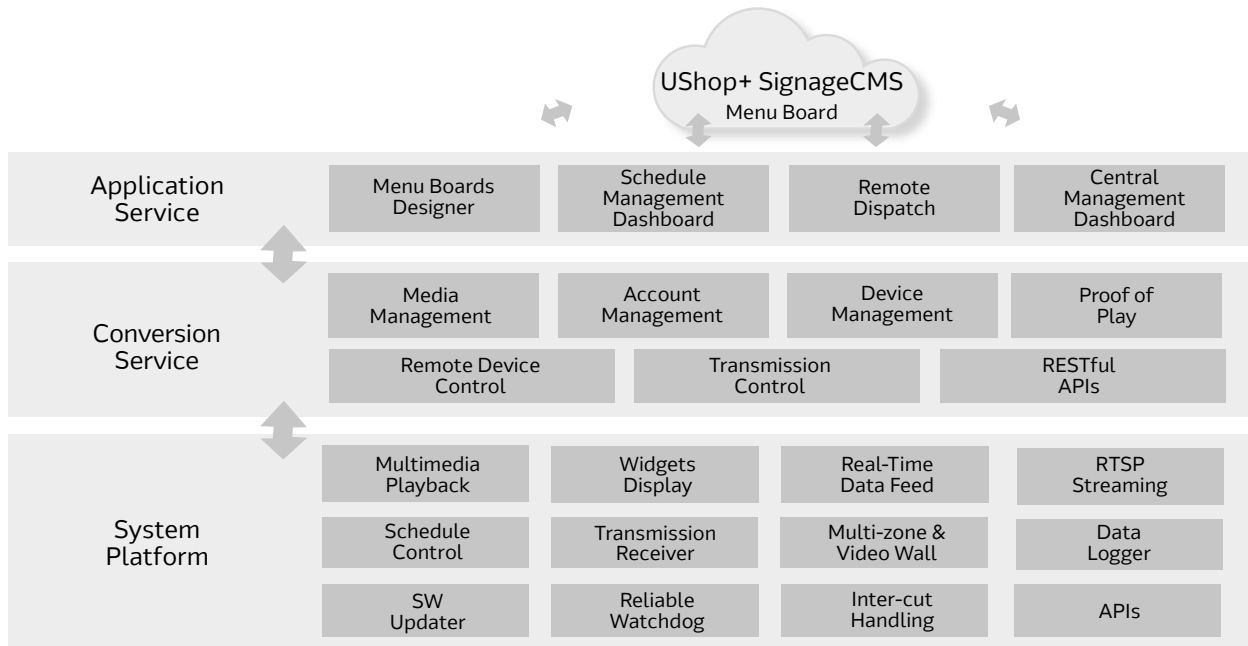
UShop+ SignageCMS
Menu Board

Application Service

Menu Boards Designer

Schedule Management Dashboard

Remote Dispatch

Central Management Dashboard

Conversion Service

Media Management

Account Management

Device Management

Proof of Play

Remote Device Control

Transmission Control

RESTful APIs

System Platform

Multimedia Playback

Widgets Display

Real-Time Data Feed

RTSP Streaming

Schedule Control

Transmission Receiver

Multi-zone & Video Wall

Data Logger

SW Updater

Reliable Watchdog

Inter-cut Handling

APIs